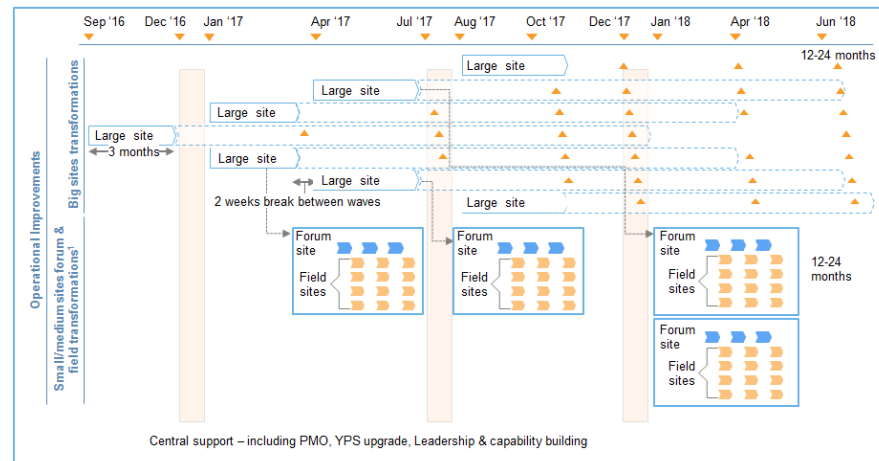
Sep '16 Dec '16 Jan '17 Apr '17 Jul '17 Aug '17 Oct '17 Dec '17 Jan '18 Apr '18 Jun '18

12-24 months

Operational Improvements

Big sites transformations

Large site

Large site

Large site

Large site

3 months

Large site

Large site

2 weeks break between waves

Large site

Small/medium sites forum & field transformations¹

Forum site

Field sites

Forum site

Field sites

Forum site

Field sites

12-24 months

Forum site

Field sites

Central support – including PMO, YPS upgrade, Leadership & capability building